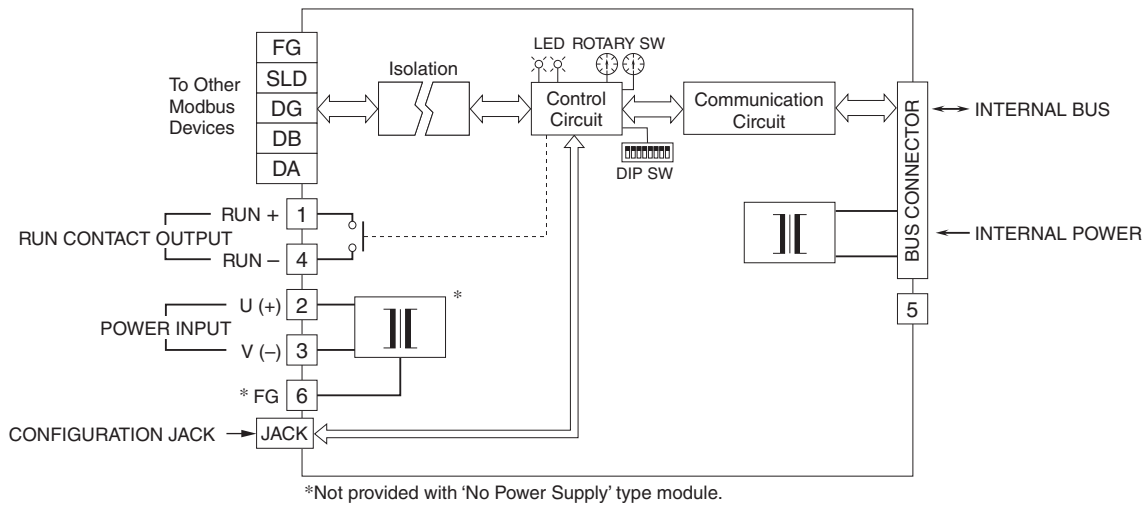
FG
SLD
DG
DB
DA

To Other Modbus Devices

Isolation

LED ROTARY SW

Control Circuit

DIP SW

Communication Circuit

BUS CONNECTOR

INTERNAL BUS

INTERNAL POWER

RUN + 1
RUN CONTACT OUTPUT
RUN – 4

U (+) 2
POWER INPUT
V (–) 3

*

* FG 6

5

CONFIGURATION JACK
JACK

*Not provided with 'No Power Supply' type module.